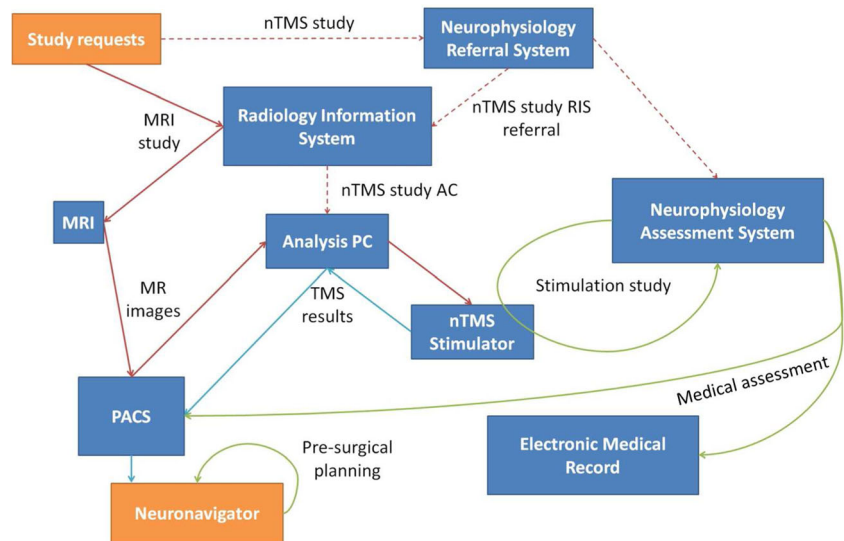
Study requests

nTMS study

Neurophysiology Referral System

MRI study

Radiology Information System

nTMS study RIS referral

nTMS study AC

MRI

Analysis PC

Neurophysiology Assessment System

Stimulation study

MR images

TMS results

nTMS Stimulator

Medical assessment

PACS

Pre-surgical planning

Electronic Medical Record

Neuronavigator